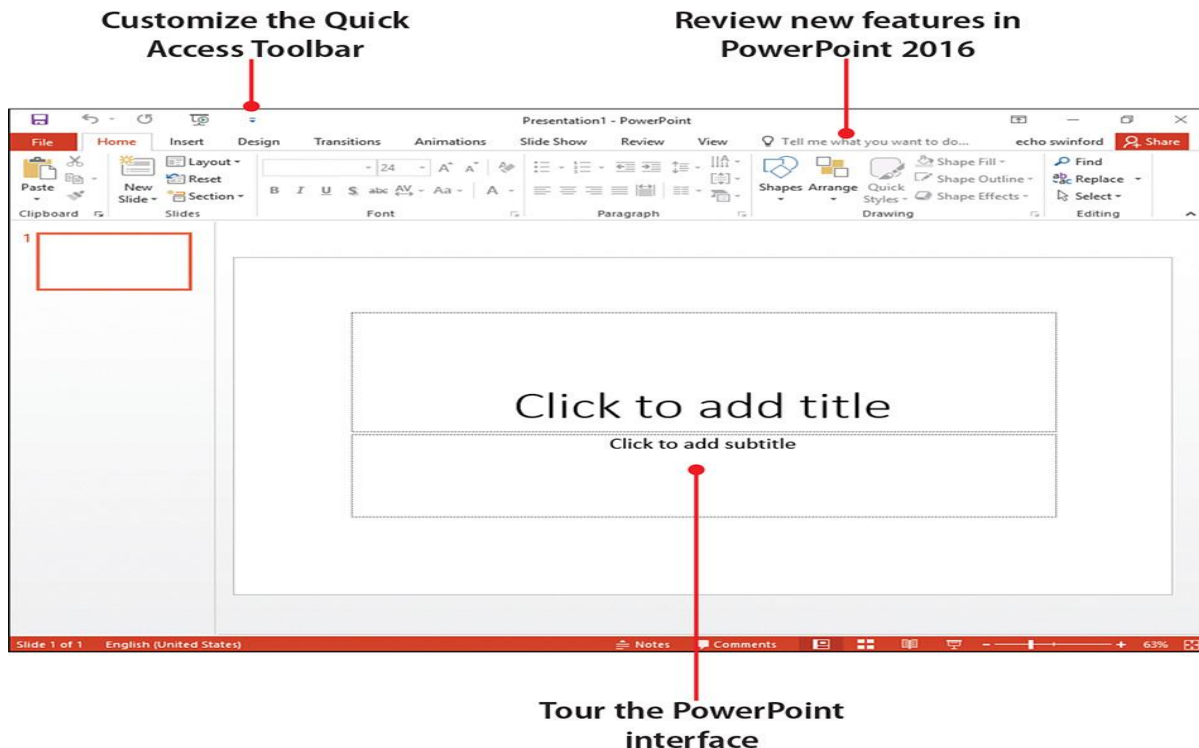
Customize the Quick Access Toolbar

Review new features in PowerPoint 2016

Presentation1 - PowerPoint

File Home Insert Design Transitions Animations Slide Show Review View Tell me what you want to do... echo swinford Share

Paste
Clipboard
New Slide
Layout
Reset
Section
Slides
24
B I U S abc AV Aa A
Font
Paragraph
Shapes Arrange Quick Styles
Shape Fill
Shape Outline
Shape Effects
Drawing
Find
Replace
Select
Editing

1

Click to add title

Click to add subtitle

Slide 1 of 1 English (United States) Notes Comments 63%

Tour the PowerPoint interface